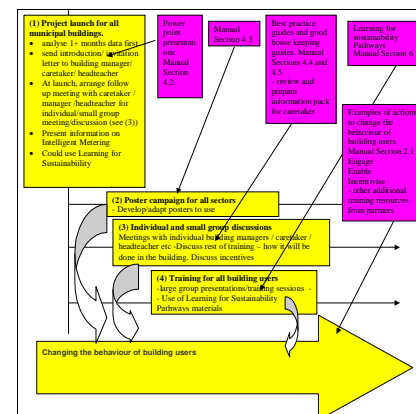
(1) Project launch for all municipal buildings.

- analyse 1+ months data first
- send introduction/ invitation letter to building manager/ caretaker/ headteacher
- At launch, arrange follow up meeting with caretaker / manager /headteacher for individual/small group meeting/discussion (see (3))
- Present information on Intelligent Metering
- Could use Learning for Sustainability

Power point presentations Manual Section 1.2

Manual Section 4.3

Best practice guides and good house keeping guides. Manual Sections 4.4 and 4.5 - review and prepare information pack for caretaker

Learning for sustainability Pathways Manual Section 6

Examples of actions to change the behaviour of building users Manual Section 2.1 Engage Enable Incentivise - other additional training resources from partners

(2) Poster campaign for all sectors
- Develop/adapt posters to use

(3) Individual and small group discussions
Meetings with individual building managers / caretaker / headteacher etc -Discuss rest of training – how it will be done in the building. Discuss incentives

(4) Training for all building users
-large group presentations/training sessions - - Use of Learning for Sustainability Pathways materials

Changing the behaviour of building users